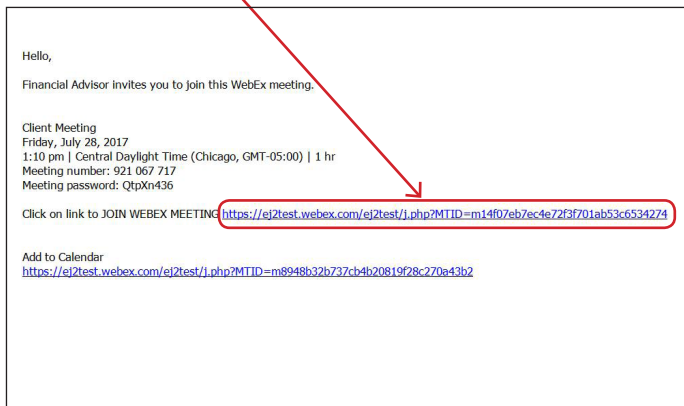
Hello,

Financial Advisor invites you to join this WebEx meeting.

Client Meeting
Friday, July 28, 2017
1:10 pm | Central Daylight Time (Chicago, GMT-05:00) | 1 hr
Meeting number: 921 067 717
Meeting password: QtpXn436

Click on link to JOIN WEBEX MEETING https://ej2test.webex.com/ej2test/j.php?MTID=m14f07eb7ec4e72f3f701ab53c6534274

Add to Calendar
https://ej2test.webex.com/ej2test/j.php?MTID=m8948b32b737cb4b20819f28c270a43b2